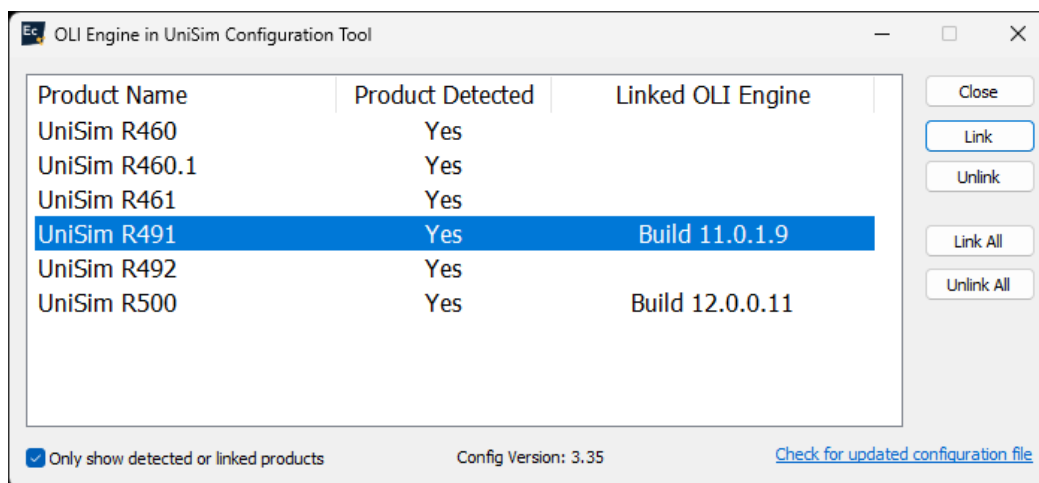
Ec OLI Engine in UniSim Configuration Tool

| Product Name | Product Detected | Linked OLI Engine |
|---|---|---|
| UniSim R460 | Yes | |
| UniSim R460.1 | Yes | |
| UniSim R461 | Yes | |
| UniSim R491 | Yes | Build 11.0.1.9 |
| UniSim R492 | Yes | |
| UniSim R500 | Yes | Build 12.0.0.11 |

Close
Link
Unlink
Link All
Unlink All

Only show detected or linked products

Config Version: 3.35

Check for updated configuration file